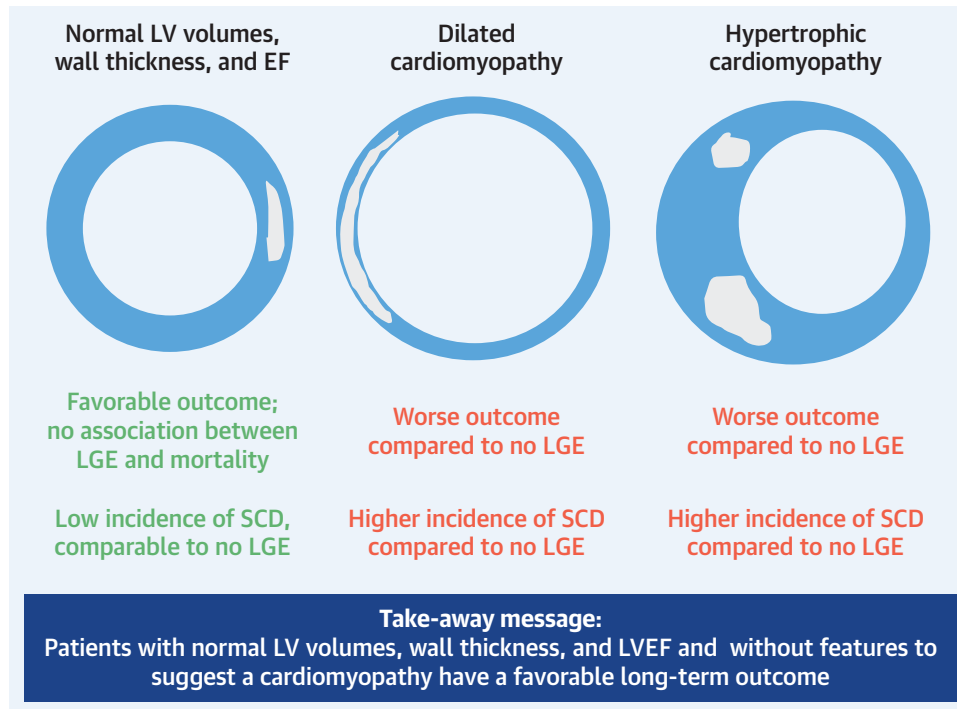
Normal LV volumes, wall thickness, and EF

Dilated cardiomyopathy

Hypertrophic cardiomyopathy

Favorable outcome; no association between LGE and mortality

Low incidence of SCD, comparable to no LGE

Worse outcome compared to no LGE

Higher incidence of SCD compared to no LGE

Worse outcome compared to no LGE

Higher incidence of SCD compared to no LGE

Take-away message:
Patients with normal LV volumes, wall thickness, and LVEF and without features to suggest a cardiomyopathy have a favorable long-term outcome